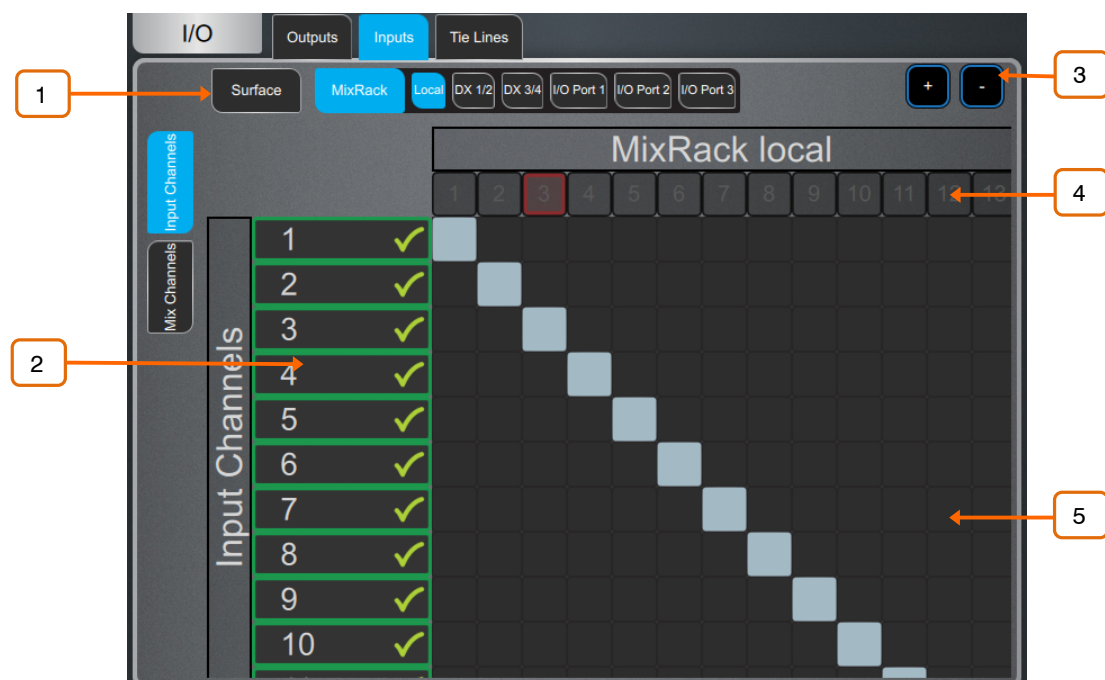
I/O

Outputs Inputs Tie Lines

1

Surface MixRack Local DX 1/2 DX 3/4 I/O Port 1 I/O Port 2 I/O Port 3

+ -

3

Input Channels

Mix Channels

MixRack local

1 2 3 4 5 6 7 8 9 10 11 12 13

4

Input Channels

1
2
3
4
5
6
7
8
9
10

2

5